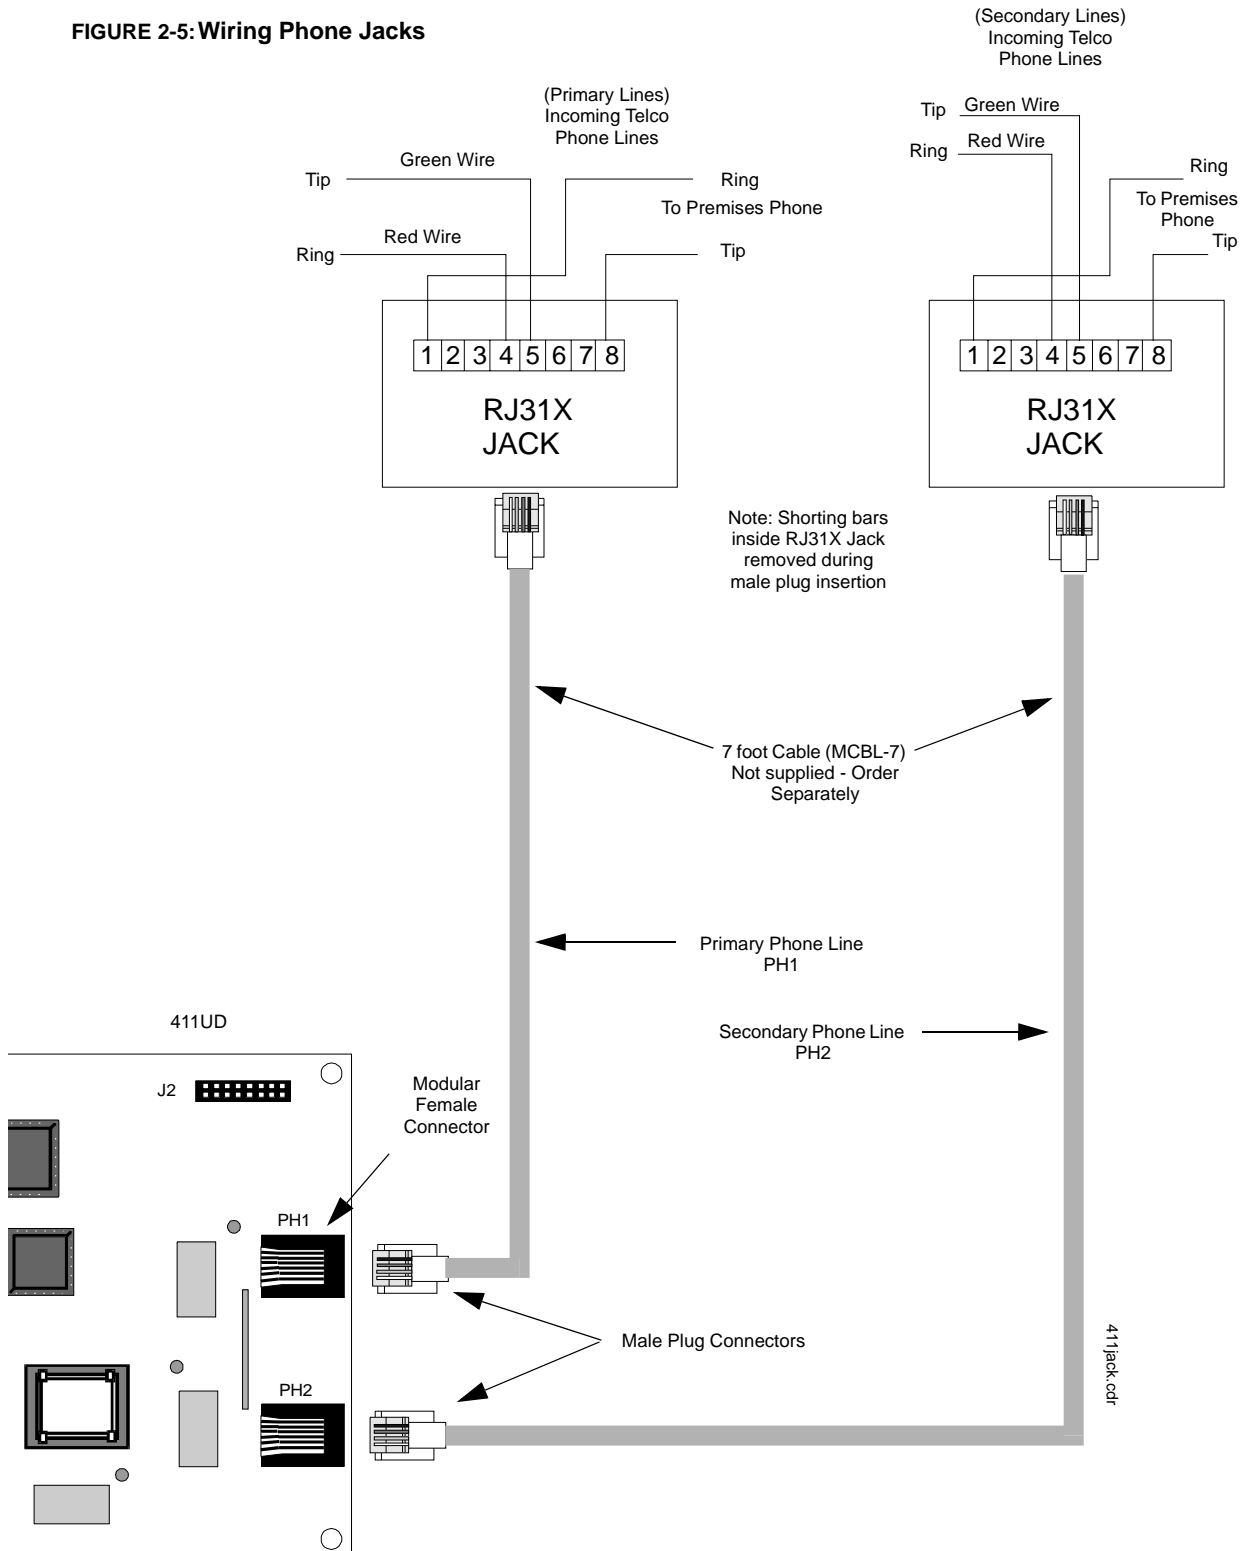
FIGURE 2-5: Wiring Phone Jacks

(Primary Lines)
Incoming Telco
Phone Lines

Green Wire

Tip

Ring

To Premises Phone

Red Wire

Ring

Tip

| 1 | 2 | 3 | 4 | 5 | 6 | 7 | 8 |
|---|---|---|---|---|---|---|---|

RJ31X
JACK

(Secondary Lines)
Incoming Telco
Phone Lines

Tip

Green Wire

Ring

Red Wire

Ring

To Premises
Phone

Tip

| 1 | 2 | 3 | 4 | 5 | 6 | 7 | 8 |
|---|---|---|---|---|---|---|---|

RJ31X
JACK

Note: Shorting bars inside RJ31X Jack removed during male plug insertion

7 foot Cable (MCBL-7)
Not supplied - Order Separately

Primary Phone Line
PH1

411UD

Secondary Phone Line
PH2

J2

Modular
Female
Connector

PH1

PH2

Male Plug Connectors

411jack.cdr